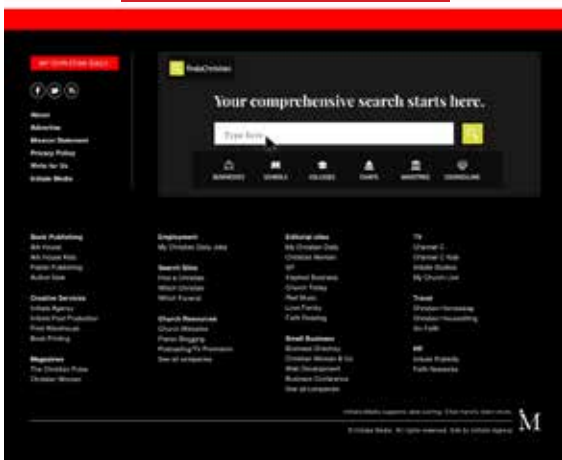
MY CHRISTIAN DAILY

About
Advertise
Mission Statement
Privacy Policy
Write for Us
Initiate Media

FindaChristian

Your comprehensive search starts here.

Type here

BUSINESSES SCHOOLS COLLEGES CHARITIES MINISTRIES COUNSELLING

Book Publishing
Ark House
Ark House Kids
Pastor Publishing
Author hive

Creative Services
Initiate Agency
Initiate Post Production
Print Warehouse
Book Printing

Magazines
The Christian Pulse
Christian Woman

Employment
My Christian Daily Jobs

Search Sites
Find a Christian
Which Christian
Which Funeral

Church Resources
Church Websites
Pastor Blogging
Podcasting/TV Promotion
See all companies

Editorial sites
My Christian Daily
Christian Woman
GT
Kingdom Business
Church Today
Red Music
Love Family
Faith Reading

Small Business
Business Directory
Christian Women & Co
Web Development
Business Conference
See all companies

TV
Channel C
Channel C Kids
Initiate Studios
My Church Live

Travel
Christian Homestay
Christian Housesitting
Go Faith

HR
Initiate Publicity
Faith Networks

Initiate Media supports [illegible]

M

© Initiate Media. All rights reserved. Site by Initiate Agency